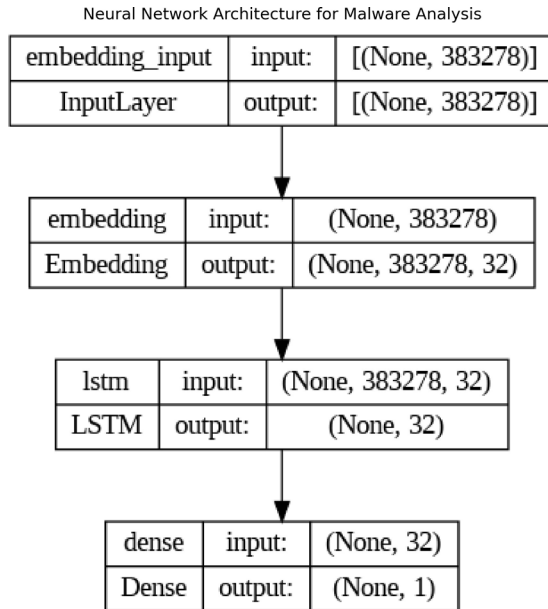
Neural Network Architecture for Malware Analysis

| embedding_input | input: | [(None, 383278)] |
|---|---|---|
| InputLayer | output: | [(None, 383278)] |

| embedding | input: | (None, 383278) |
|---|---|---|
| Embedding | output: | (None, 383278, 32) |

| lstm | input: | (None, 383278, 32) |
|---|---|---|
| LSTM | output: | (None, 32) |

| dense | input: | (None, 32) |
|---|---|---|
| Dense | output: | (None, 1) |